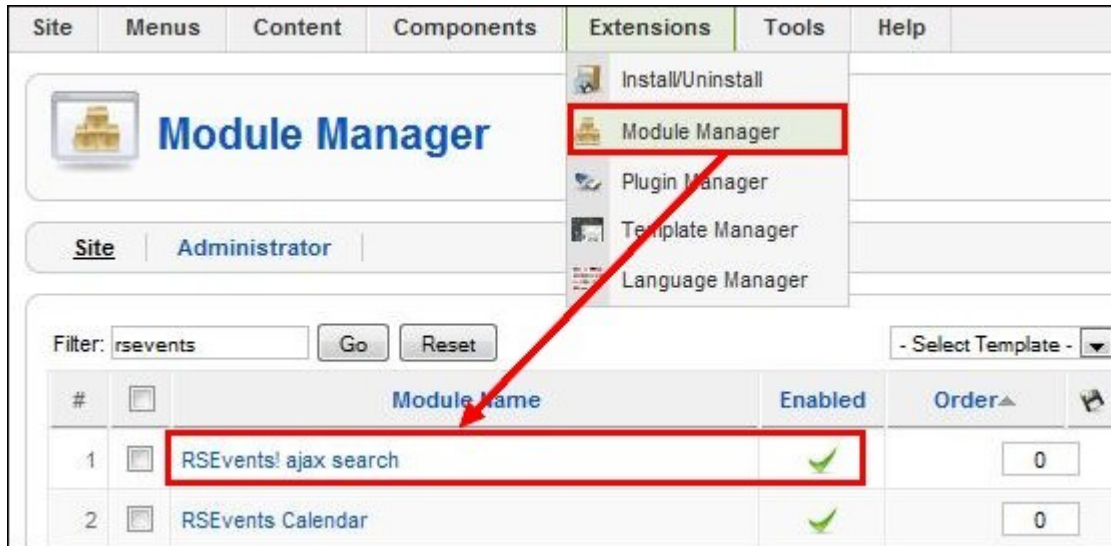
Site Menus Content Components Extensions Tools Help

Install/Uninstall
Module Manager
Plugin Manager
Template Manager
Language Manager

Module Manager

Site Administrator

Filter: rsevents Go Reset

- Select Template -

| # | | Module Name | Enabled | Order |
|---|---|---|---|---|
| 1 | | RSEvents! ajax search | | 0 |
| 2 | | RSEvents Calendar | | 0 |